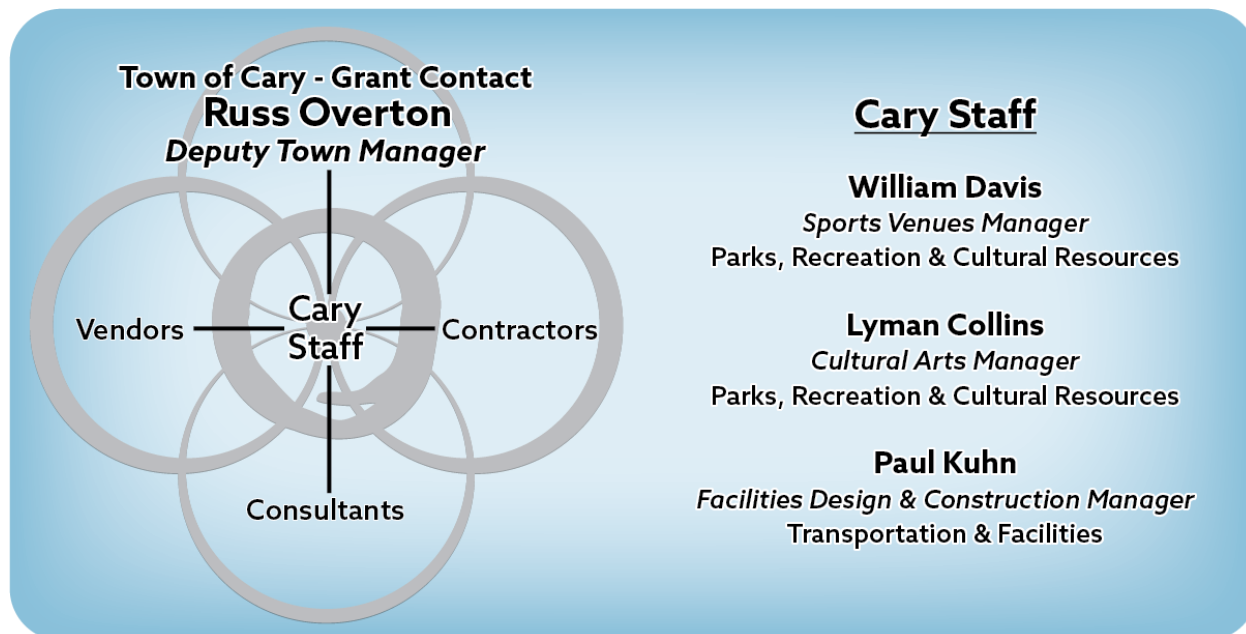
Town of Cary - Grant Contact
Russ Overton
*Deputy Town Manager*

Vendors

Cary Staff

Contractors

Consultants

Cary Staff

William Davis
*Sports Venues Manager*
Parks, Recreation & Cultural Resources

Lyman Collins
*Cultural Arts Manager*
Parks, Recreation & Cultural Resources

Paul Kuhn
*Facilities Design & Construction Manager*
Transportation & Facilities